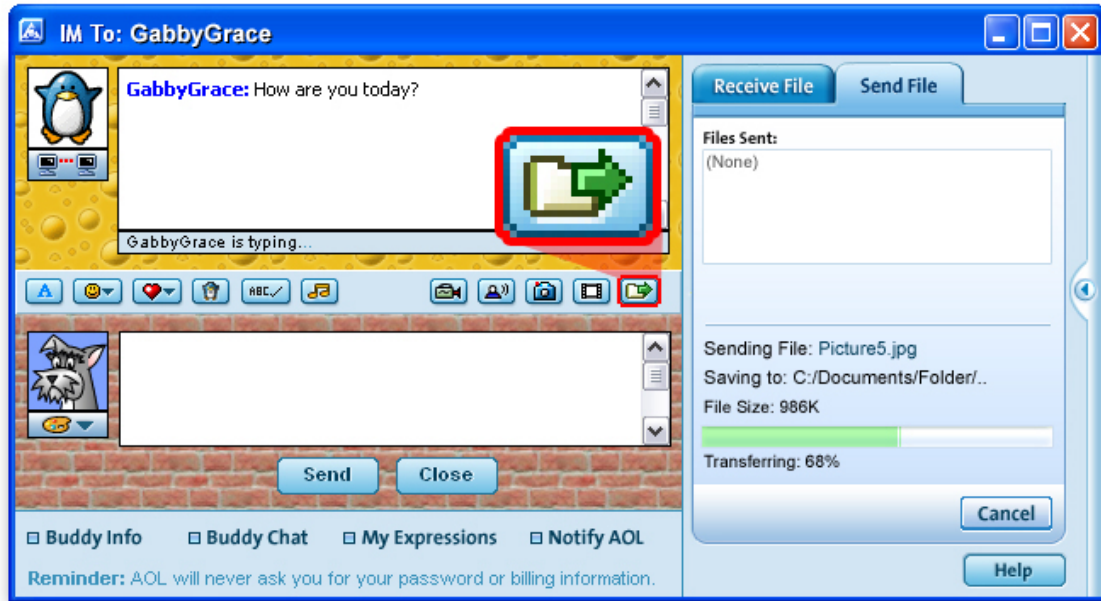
IM To: GabbyGrace

GabbyGrace: How are you today?

GabbyGrace is typing...

ABC✓

Send Close

Buddy Info Buddy Chat My Expressions Notify AOL

Reminder: AOL will never ask you for your password or billing information.

Receive File Send File

Files Sent:
(None)

Sending File: Picture5.jpg
Saving to: C:/Documents/Folder/..
File Size: 986K

Transferring: 68%

Cancel

Help